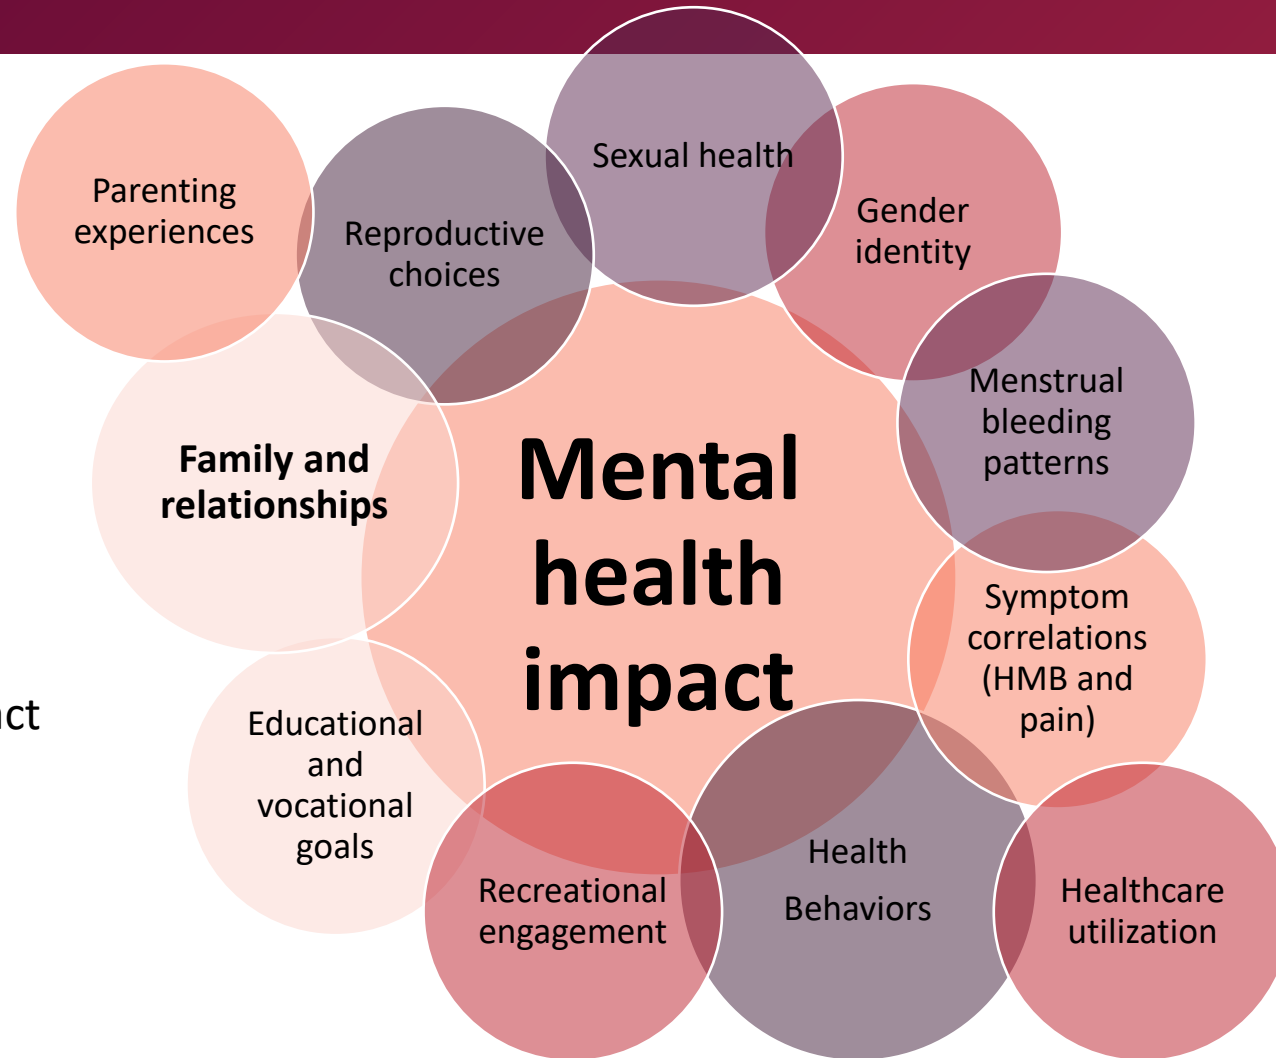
Parenting experiences

Reproductive choices

Sexual health

Gender identity

Menstrual bleeding patterns

Family and relationships

Mental health impact

Symptom correlations (HMB and pain)

ct

Educational and vocational goals

Recreational engagement

Health Behaviors

Healthcare utilization